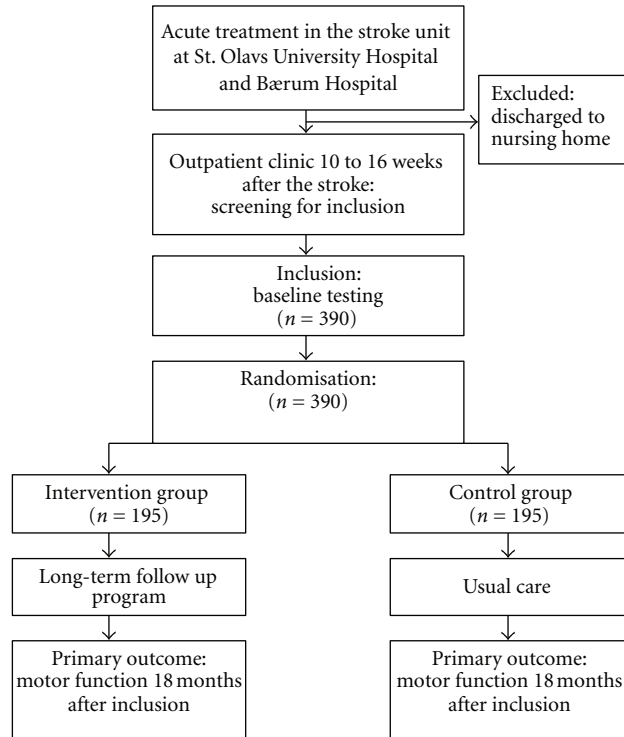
Acute treatment in the stroke unit at St. Olavs University Hospital and Bærum Hospital

Excluded: discharged to nursing home

Outpatient clinic 10 to 16 weeks after the stroke: screening for inclusion

Inclusion: baseline testing ($n = 390$)

Randomisation: ($n = 390$)

Intervention group ($n = 195$)

Control group ($n = 195$)

Long-term follow up program

Usual care

Primary outcome: motor function 18 months after inclusion

Primary outcome: motor function 18 months after inclusion